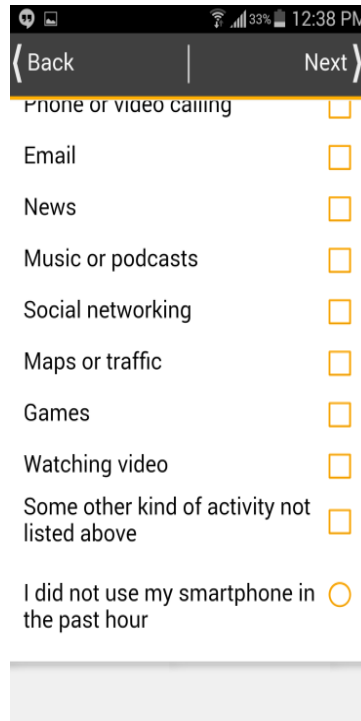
33% 12:38 PM

Back

Next

Phone or video calling

Email

News

Music or podcasts

Social networking

Maps or traffic

Games

Watching video

Some other kind of activity not listed above

I did not use my smartphone in the past hour